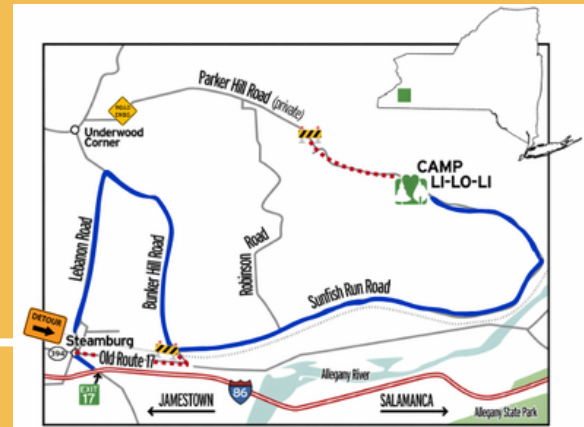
Parker Hill Road (private)
ROAD ENDS
Underwood Corner
CAMP LI-LO-LI
Lebanon Road
Bunker Hill Road
Robinson Road
Sunfish Run Road
DETOUR
Steamburg
394
Old Route 17
EXIT 17
86
Allegany River
JAMESTOWN
SALAMANCA
Allegany State Park